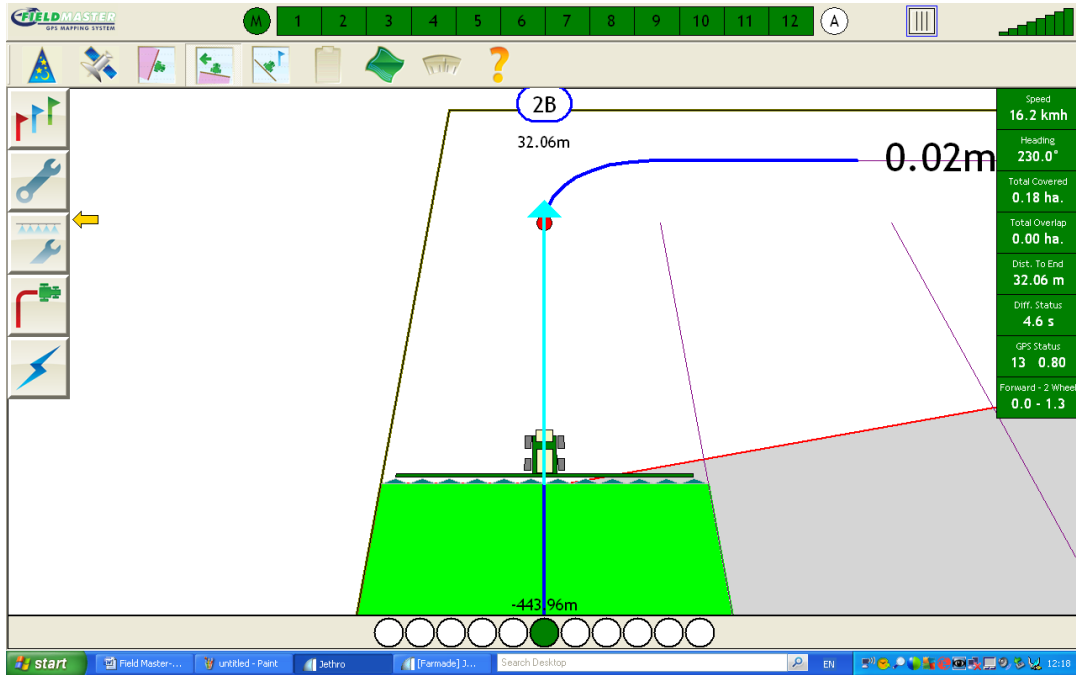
FIELD MASTER
GPS MAPPING SYSTEM

M 1 2 3 4 5 6 7 8 9 10 11 12 A

2B
32.06m
0.02m

Speed
16.2 kmh
Heading
230.0°
Total Covered
0.18 ha.
Total Overlap
0.00 ha.
Dist. To End
32.06 m
Diff. Status
4.6 s
GPS Status
13 0.80
Forward - 2 Wheel
0.0 - 1.3

-443.96m

start | Field Master-... | untitled - Paint | Jethro | [Farmade] J... | Search Desktop | EN | 12:18